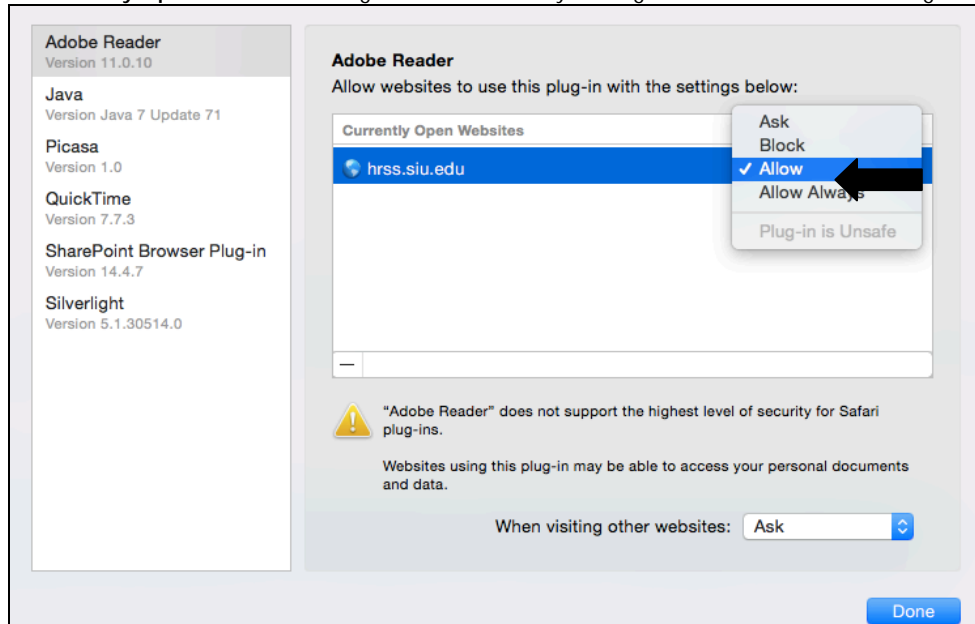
Adobe Reader
Version 11.0.10

Java
Version Java 7 Update 71

Picasa
Version 1.0

QuickTime
Version 7.7.3

SharePoint Browser Plug-in
Version 14.4.7

Silverlight
Version 5.1.30514.0

Adobe Reader
Allow websites to use this plug-in with the settings below:

Currently Open Websites

hrss.siu.edu

Ask
Block
✓ Allow
Allow Always
Plug-in is Unsafe

—

"Adobe Reader" does not support the highest level of security for Safari plug-ins.

Websites using this plug-in may be able to access your personal documents and data.

When visiting other websites: Ask

Done